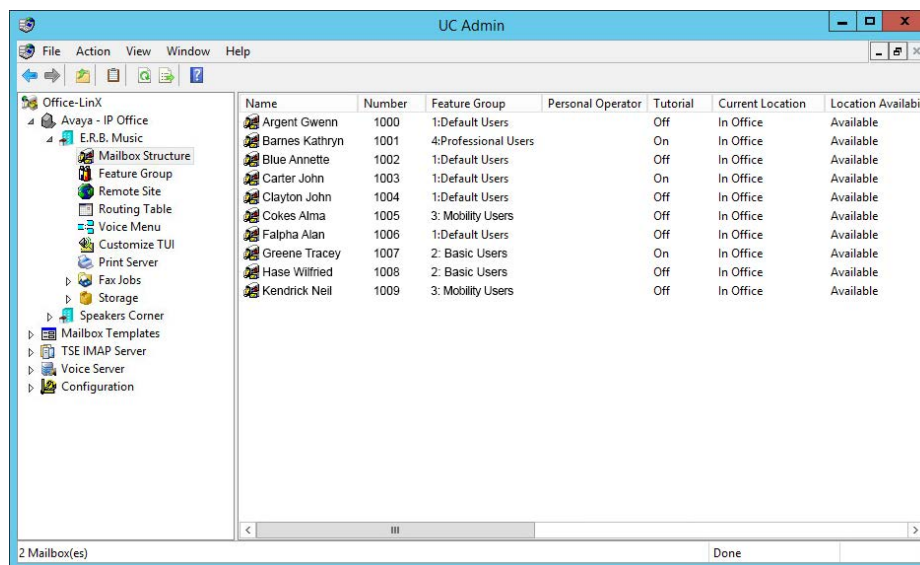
UC Admin

File Action View Window Help

Office-LinX
Avaya - IP Office
E.R.B. Music
Mailbox Structure
Feature Group
Remote Site
Routing Table
Voice Menu
Customize TUI
Print Server
Fax Jobs
Storage
Speakers Corner
Mailbox Templates
TSE IMAP Server
Voice Server
Configuration

| Name | Number | Feature Group | Personal Operator | Tutorial | Current Location | Location Availabi |
|---|---|---|---|---|---|---|
| Argent Gwenn | 1000 | 1:Default Users | | Off | In Office | Available |
| Barnes Kathryn | 1001 | 4:Professional Users | | On | In Office | Available |
| Blue Annette | 1002 | 1:Default Users | | Off | In Office | Available |
| Carter John | 1003 | 1:Default Users | | On | In Office | Available |
| Clayton John | 1004 | 1:Default Users | | Off | In Office | Available |
| Cokes Alma | 1005 | 3: Mobility Users | | Off | In Office | Available |
| Falpha Alan | 1006 | 1:Default Users | | Off | In Office | Available |
| Greene Tracey | 1007 | 2: Basic Users | | On | In Office | Available |
| Hase Wilfried | 1008 | 2: Basic Users | | Off | In Office | Available |
| Kendrick Neil | 1009 | 3: Mobility Users | | Off | In Office | Available |

2 Mailbox(es)
Done